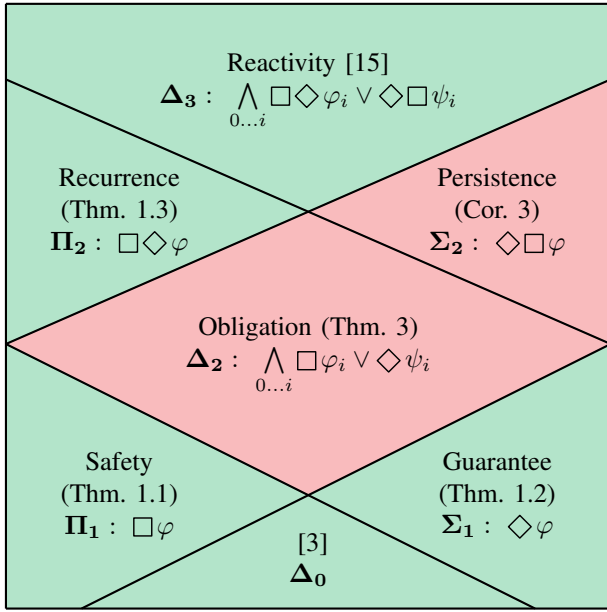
Reactivity [15]
$\mathbf{\Delta_3}: \bigwedge_{0\dots i} \Box\Diamond\varphi_i \vee \Diamond\Box\psi_i$

Recurrence
(Thm. 1.3)
$\mathbf{\Pi_2}: \Box\Diamond\varphi$

Persistence
(Cor. 3)
$\mathbf{\Sigma_2}: \Diamond\Box\varphi$

Obligation (Thm. 3)
$\mathbf{\Delta_2}: \bigwedge_{0\dots i} \Box\varphi_i \vee \Diamond\psi_i$

Safety
(Thm. 1.1)
$\mathbf{\Pi_1}: \Box\varphi$

Guarantee
(Thm. 1.2)
$\mathbf{\Sigma_1}: \Diamond\varphi$

[3]
$\mathbf{\Delta_0}$